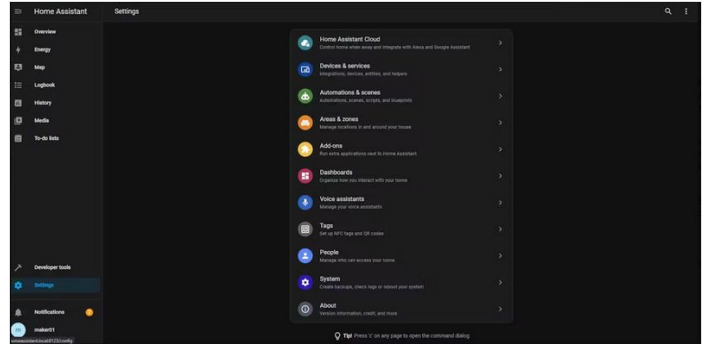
Home Assistant

Settings

Overview
Energy
Map
Logbook
History
Media
To-do lists

Developer tools
Settings
Notifications 1
maker01

Home Assistant Cloud
Control home when away and integrate with Alexa and Google Assistant

Devices & services
Integrations, devices, entities, and helpers

Automations & scenes
Automations, scenes, scripts, and blueprints

Areas & zones
Manage locations in and around your house

Add-ons
Run extra applications next to Home Assistant

Dashboards
Organize how you interact with your home

Voice assistants
Manage your voice assistants

Tags
Set up NFC tags and QR codes

People
Manage who can access your home

System
Create backups, check logs or reboot your system

About
Version information, credits, and more

Tip! Press 'c' on any page to open the command dialog

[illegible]:8123/config